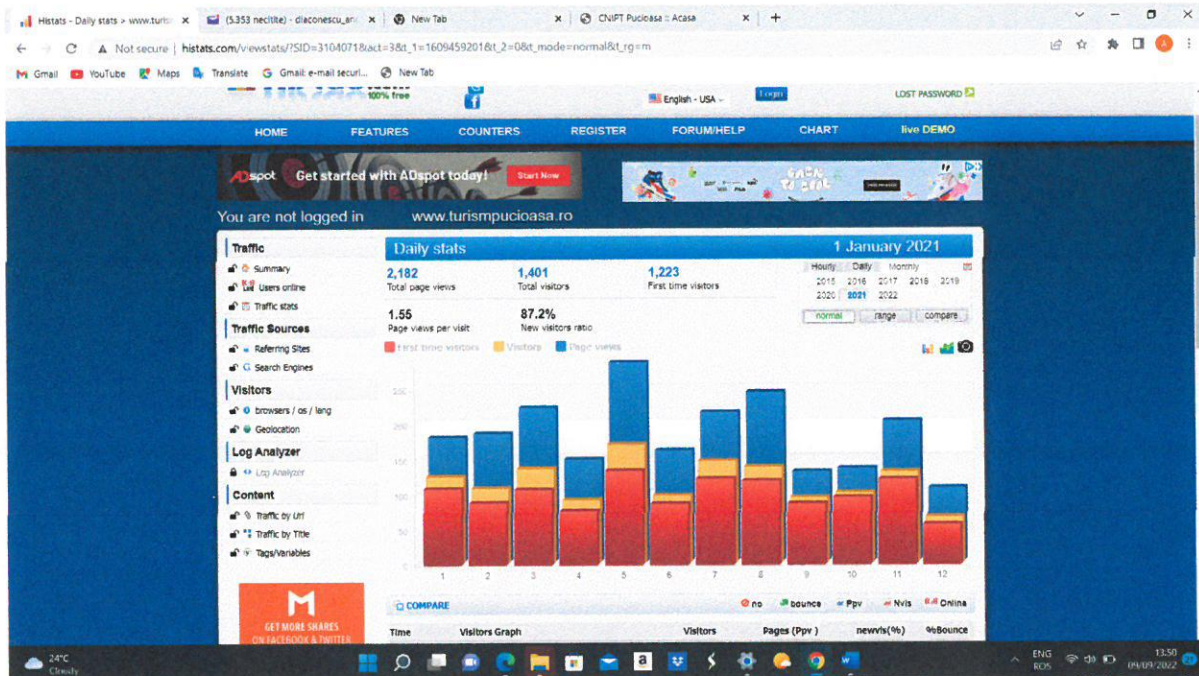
Histats - Daily stats > www.turis ×
(5.353 necitite) - diaconescu_an ×
New Tab ×
CNIPT Pucioasa :: Acasa ×
+

Not secure | histats.com/viewstats/?SID=3104071&act=3&t_1=1609459201&t_2=0&t_mode=normal&t_rg=m

Gmail YouTube Maps Translate Gmail: e-mail securi... New Tab

100% free
English - USA
Login
LOST PASSWORD

HOME FEATURES COUNTERS REGISTER FORUM/HELP CHART live DEMO

ADspot Get started with ADspot today! Start Now

You are not logged in www.turismpucioasa.ro

Traffic
Summary
Users online
Traffic stats

Traffic Sources
Referring Sites
Search Engines

Visitors
browsers / os / lang
Geolocation

Log Analyzer
Log Analyzer

Content
Traffic by Url
Traffic by Title
Tags/Variables

GET MORE SHARES ON FACEBOOK & TWITTER

Daily stats 1 January 2021

2,182
Total page views
1,401
Total visitors
1,223
First time visitors

1.55
Page views per visit
87.2%
New visitors ratio

Hourly Daily Monthly
2015 2016 2017 2018 2019
2020 2021 2022

normal range compare

First time visitors Visitors Page views

1 2 3 4 5 6 7 8 9 10 11 12

COMPARE
no bounce Ppv Nvis Online

Time Visitors Graph Visitors Pages (Ppv) newvis(%) %Bounce

24°C Cloudy
ENG ROS 13:50 09/09/2022